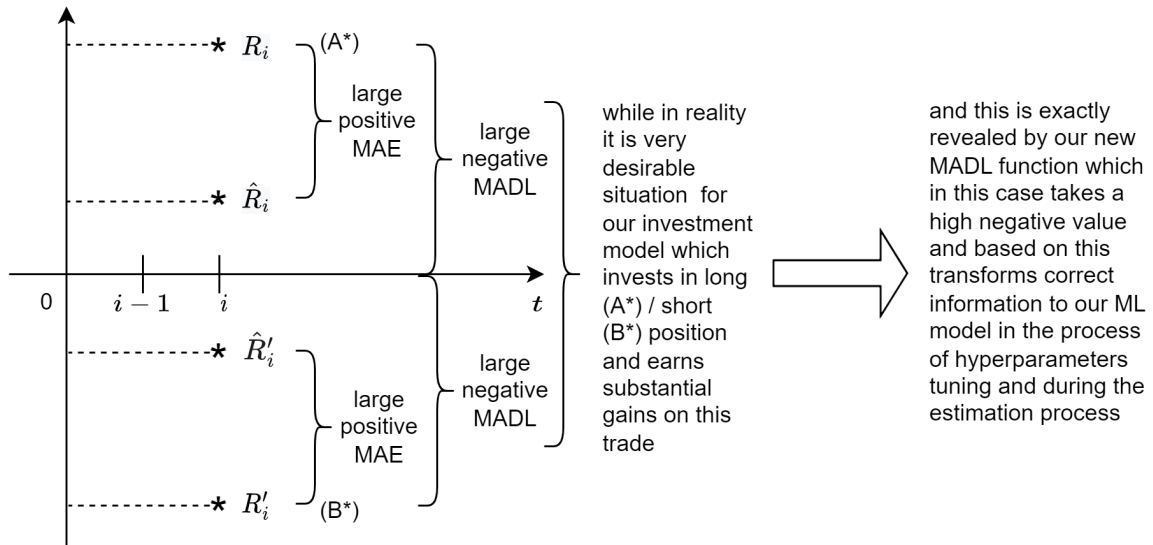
$R_i$ (A*)

large positive MAE

$\hat{R}_i$

large negative MADL

0 $i-1$ $i$ $t$

$\hat{R}'_i$

large negative MADL

large positive MAE

$R'_i$ (B*)

while in reality it is very desirable situation for our investment model which invests in long (A*) / short (B*) position and earns substantial gains on this trade

and this is exactly revealed by our new MADL function which in this case takes a high negative value and based on this transforms correct information to our ML model in the process of hyperparameters tuning and during the estimation process